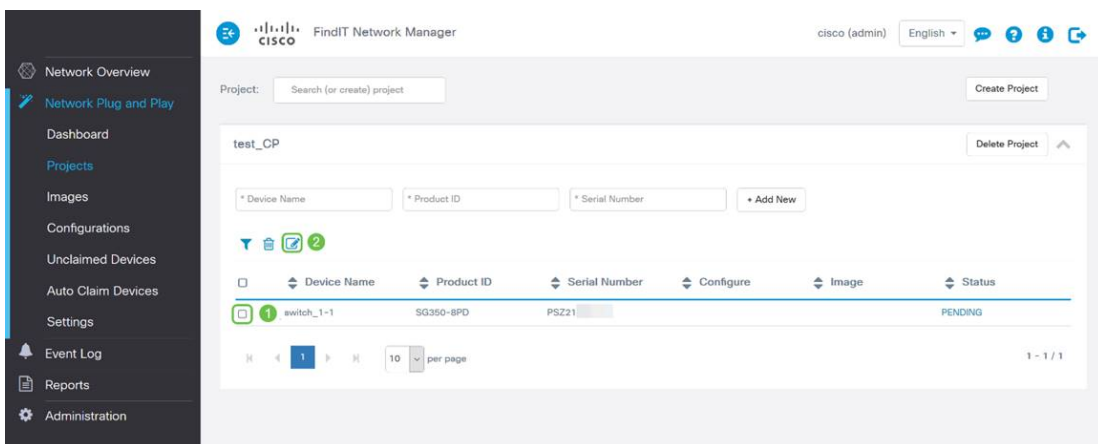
cisco FindIT Network Manager

cisco (admin) English

Network Overview
Network Plug and Play
Dashboard
Projects
Images
Configurations
Unclaimed Devices
Auto Claim Devices
Settings
Event Log
Reports
Administration

Project: Search (or create) project

Create Project

test_CP

Delete Project

* Device Name
* Product ID
* Serial Number
+ Add New

2

| | Device Name | Product ID | Serial Number | Configure | Image | Status |
|---|---|---|---|---|---|---|
| 1 | switch_1-1 | SG350-8PD | PSZ21 | | | PENDING |

1

10 per page

1 - 1 / 1